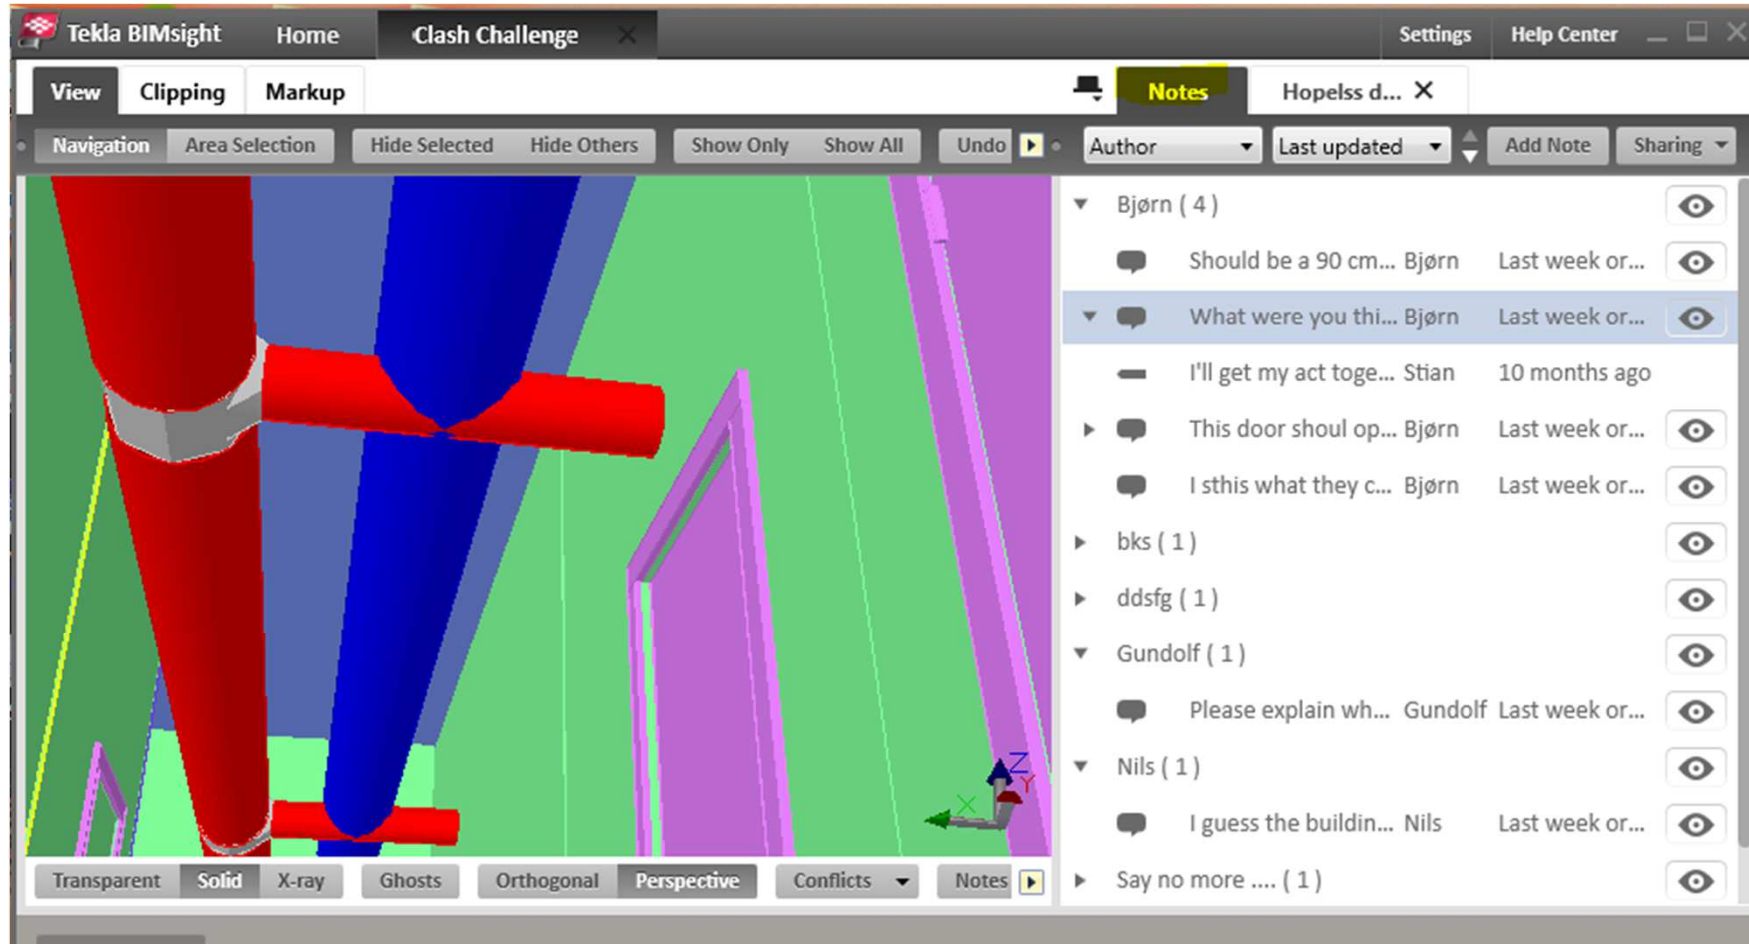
Tekla BIMsight Home Clash Challenge Settings Help Center

View Clipping Markup

Notes Hopelss d... ✕

Navigation Area Selection Hide Selected Hide Others Show Only Show All Undo

Author Last updated Add Note Sharing

| | | |
|---|---|---|
| Bjørn ( 4 ) | | |
| Should be a 90 cm... | Bjørn | Last week or... |
| What were you thi... | Bjørn | Last week or... |
| I'll get my act toge... | Stian | 10 months ago |
| This door shoul op... | Bjørn | Last week or... |
| I sthis what they c... | Bjørn | Last week or... |
| bks ( 1 ) | | |
| ddsfg ( 1 ) | | |
| Gundolf ( 1 ) | | |
| Please explain wh... | Gundolf | Last week or... |
| Nils ( 1 ) | | |
| I guess the buildin... | Nils | Last week or... |
| Say no more .... ( 1 ) | | |

Z Y X

Transparent Solid X-ray Ghosts Orthogonal Perspective Conflicts Notes